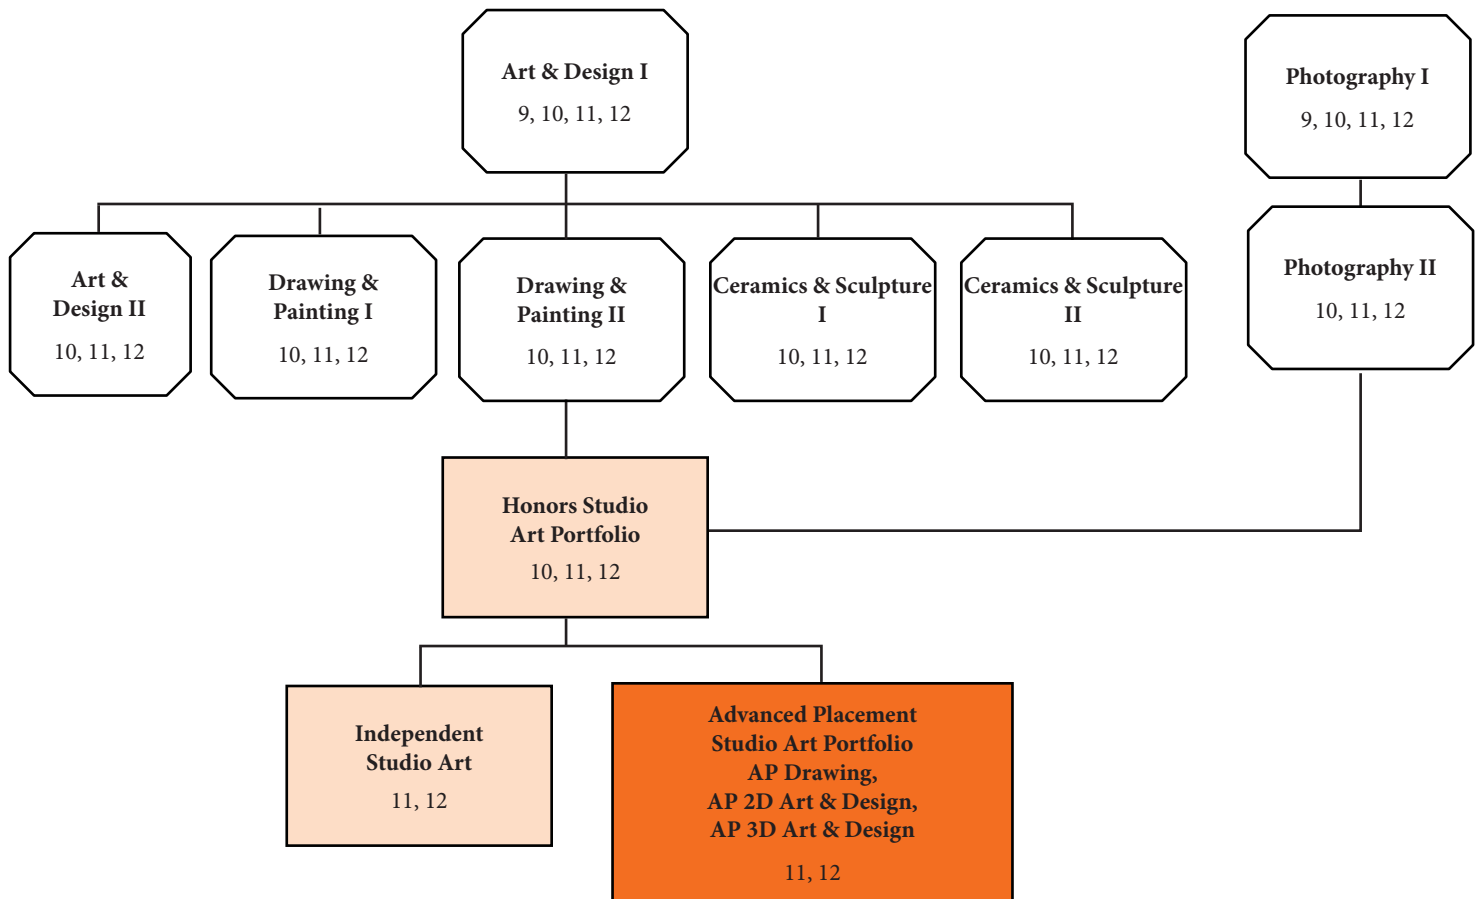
Art & Design I
9, 10, 11, 12

Photography I
9, 10, 11, 12

Art & Design II
10, 11, 12

Drawing & Painting I
10, 11, 12

Drawing & Painting II
10, 11, 12

Ceramics & Sculpture I
10, 11, 12

Ceramics & Sculpture II
10, 11, 12

Photography II
10, 11, 12

Honors Studio Art Portfolio
10, 11, 12

Independent Studio Art
11, 12

Advanced Placement Studio Art Portfolio
AP Drawing,
AP 2D Art & Design,
AP 3D Art & Design
11, 12